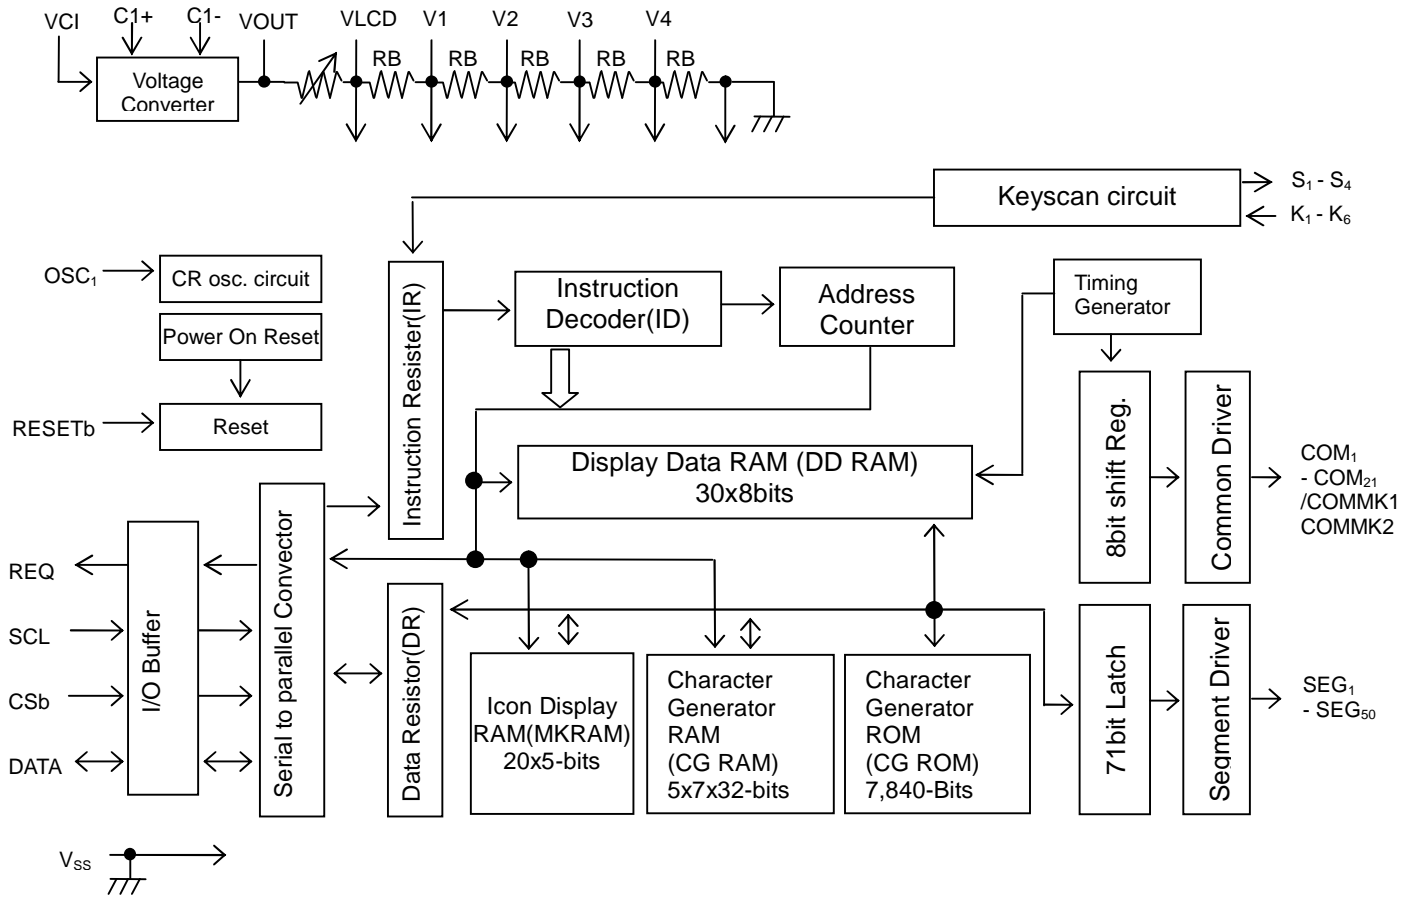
VCI C1+ C1- VOUT VLCD V1 V2 V3 V4

Voltage Converter

RB RB RB RB RB

Keyscan circuit

$S_1$ - $S_4$

$K_1$ - $K_6$

$OSC_1$

CR osc. circuit

Power On Reset

RESETb

Reset

Instruction Resister(IR)

Instruction Decoder(ID)

Address Counter

Timing Generator

Display Data RAM (DD RAM) 30x8bits

8bit shift Reg.

Common Driver

$COM_1$ - $COM_{21}$ /COMMK1 COMMK2

REQ

SCL

CSb

DATA

I/O Buffer

Serial to parallel Convector

Data Resistor(DR)

Icon Display RAM(MKRAM) 20x5-bits

Character Generator RAM (CG RAM) 5x7x32-bits

Character Generator ROM (CG ROM) 7,840-Bits

71bit Latch

Segment Driver

$SEG_1$ - $SEG_{50}$

$V_{SS}$